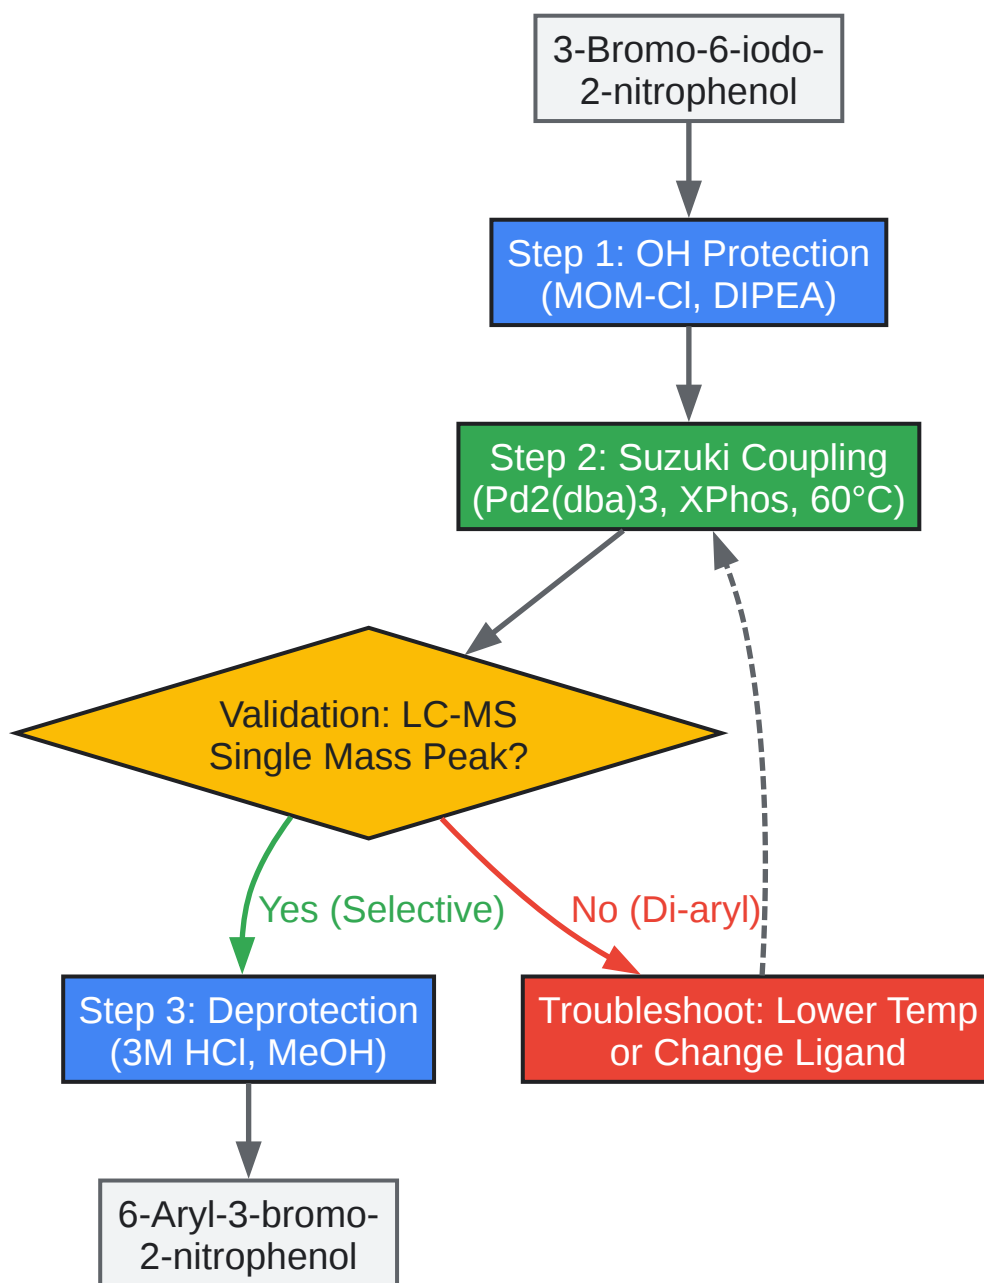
3-Bromo-6-iodo-2-nitrophenol

Step 1: OH Protection (MOM-Cl, DIPEA)

Step 2: Suzuki Coupling (Pd2(dba)3, XPhos, 60°C)

Validation: LC-MS Single Mass Peak?

Yes (Selective)

No (Di-aryl)

Step 3: Deprotection (3M HCl, MeOH)

Troubleshoot: Lower Temp or Change Ligand

6-Aryl-3-bromo-2-nitrophenol